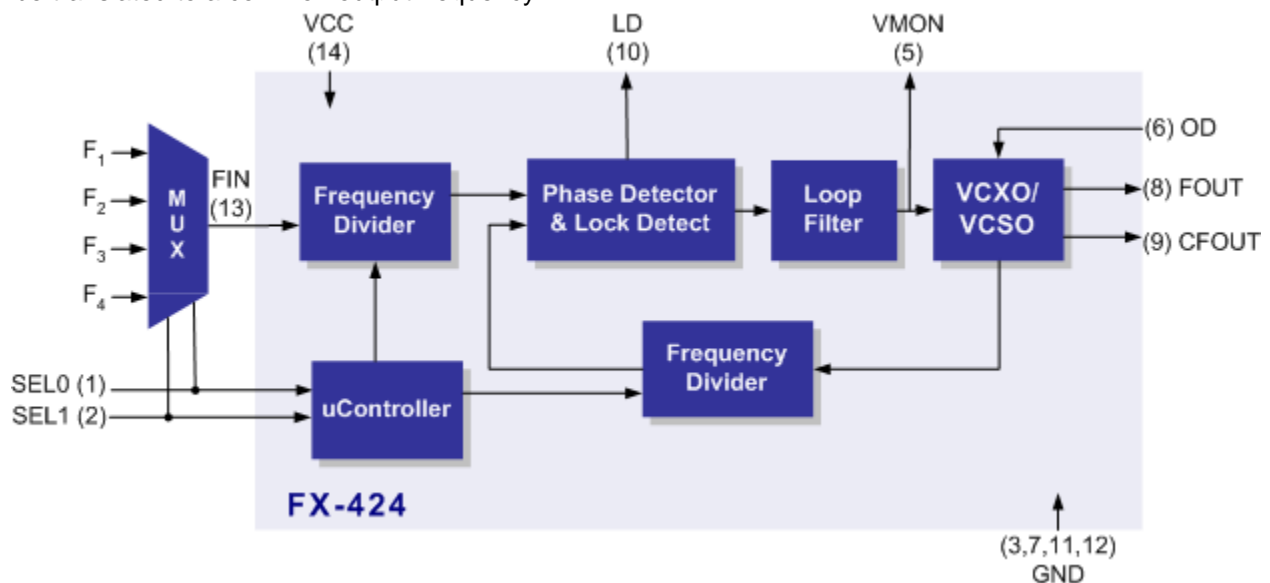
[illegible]

VCC (14)

LD (10)

VMON (5)

(6) OD

$F_1$

$F_2$

$F_3$

$F_4$

M U X

FIN (13)

Frequency Divider

Phase Detector & Lock Detect

Loop Filter

VCXO/ VCSO

(8) FOUT

(9) CFOUT

SEL0 (1)

SEL1 (2)

uController

Frequency Divider

FX-424

(3,7,11,12) GND